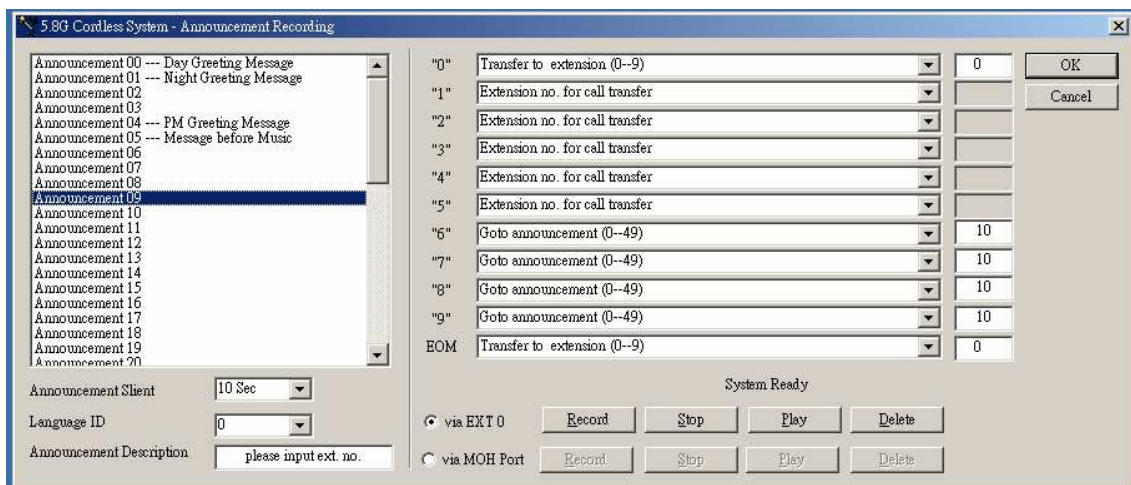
5.8G Cordless System - Announcement Recording

Announcement 00 --- Day Greeting Message
Announcement 01 --- Night Greeting Message
Announcement 02
Announcement 03
Announcement 04 --- PM Greeting Message
Announcement 05 --- Message before Music
Announcement 06
Announcement 07
Announcement 08
Announcement 09
Announcement 10
Announcement 11
Announcement 12
Announcement 13
Announcement 14
Announcement 15
Announcement 16
Announcement 17
Announcement 18
Announcement 19
Announcement 20

Announcement Slient 10 Sec
Language ID 0
Announcement Description please input ext. no.

"0" Transfer to extension (0--9) 0
"1" Extension no. for call transfer
"2" Extension no. for call transfer
"3" Extension no. for call transfer
"4" Extension no. for call transfer
"5" Extension no. for call transfer
"6" Goto announcement (0--49) 10
"7" Goto announcement (0--49) 10
"8" Goto announcement (0--49) 10
"9" Goto announcement (0--49) 10
EOM Transfer to extension (0--9) 0

OK
Cancel

System Ready

via EXT 0 Record Stop Play Delete
via MOH Port Record Stop Play Delete